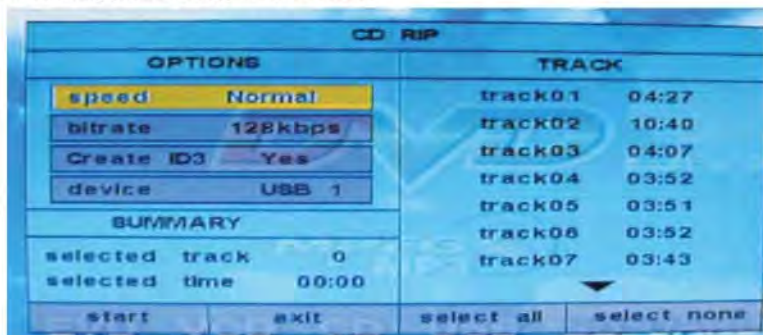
CD RIP

OPTIONS

speed Normal
bitrate 128kbps
Create ID3 Yes
device USB 1

SUMMARY

selected track 0
selected time 00:00

TRACK

track01 04:27
track02 10:40
track03 04:07
track04 03:52
track05 03:51
track06 03:52
track07 03:43

start
exit
select all
select none